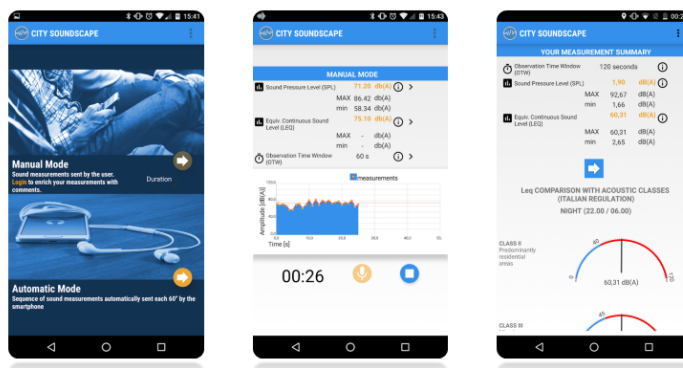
15:41
CITY SOUNDSCAPE

Manual Mode
Sound measurements sent by the user. Login to enrich your measurements with comments.
Duration

Automatic Mode
Sequence of sound measurements automatically sent each 60" by the smartphone

15:43
CITY SOUNDSCAPE

MANUAL MODE
Sound Pressure Level (SPL) 71.20 db(A)
MAX 86.42 dB(A)
min 58.34 db(A)
Equiv. Continuous Sound Level (LEQ) 75.10 db(A)
MAX - db(A)
min - db(A)
Observation Time Window (OTW) 60 s

measurements
Amplitude [dB(A)]
Time [s]

00:26

CITY SOUNDSCAPE
YOUR MEASUREMENT SUMMARY
Observation Time Window (OTW) 120 seconds
Sound Pressure Level (SPL) 1,90 dB(A)
MAX 92,67 dB(A)
min 1,66 dB(A)
Equiv. Continuous Sound Level (LEQ) 60,31 dB(A)
MAX 60,31 dB(A)
min 2,65 dB(A)

Leq COMPARISON WITH ACOUSTIC CLASSES (ITALIAN REGULATION)
NIGHT (22.00 / 06.00)
CLASS II
Predominantly residential areas
60,31 dB(A)
CLASS III